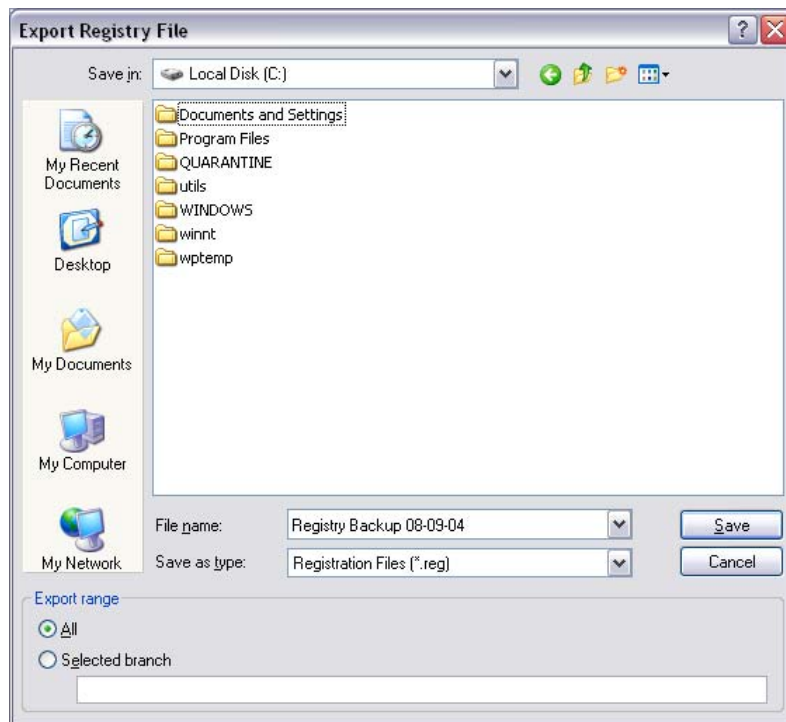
Export Registry File

Save in: Local Disk (C:)

My Recent Documents

Desktop

My Documents

My Computer

My Network

Documents and Settings
Program Files
QUARANTINE
utils
WINDOWS
winnt
wptemp

File name: Registry Backup 08-09-04

Save as type: Registration Files (*.reg)

Save

Cancel

Export range

All

Selected branch